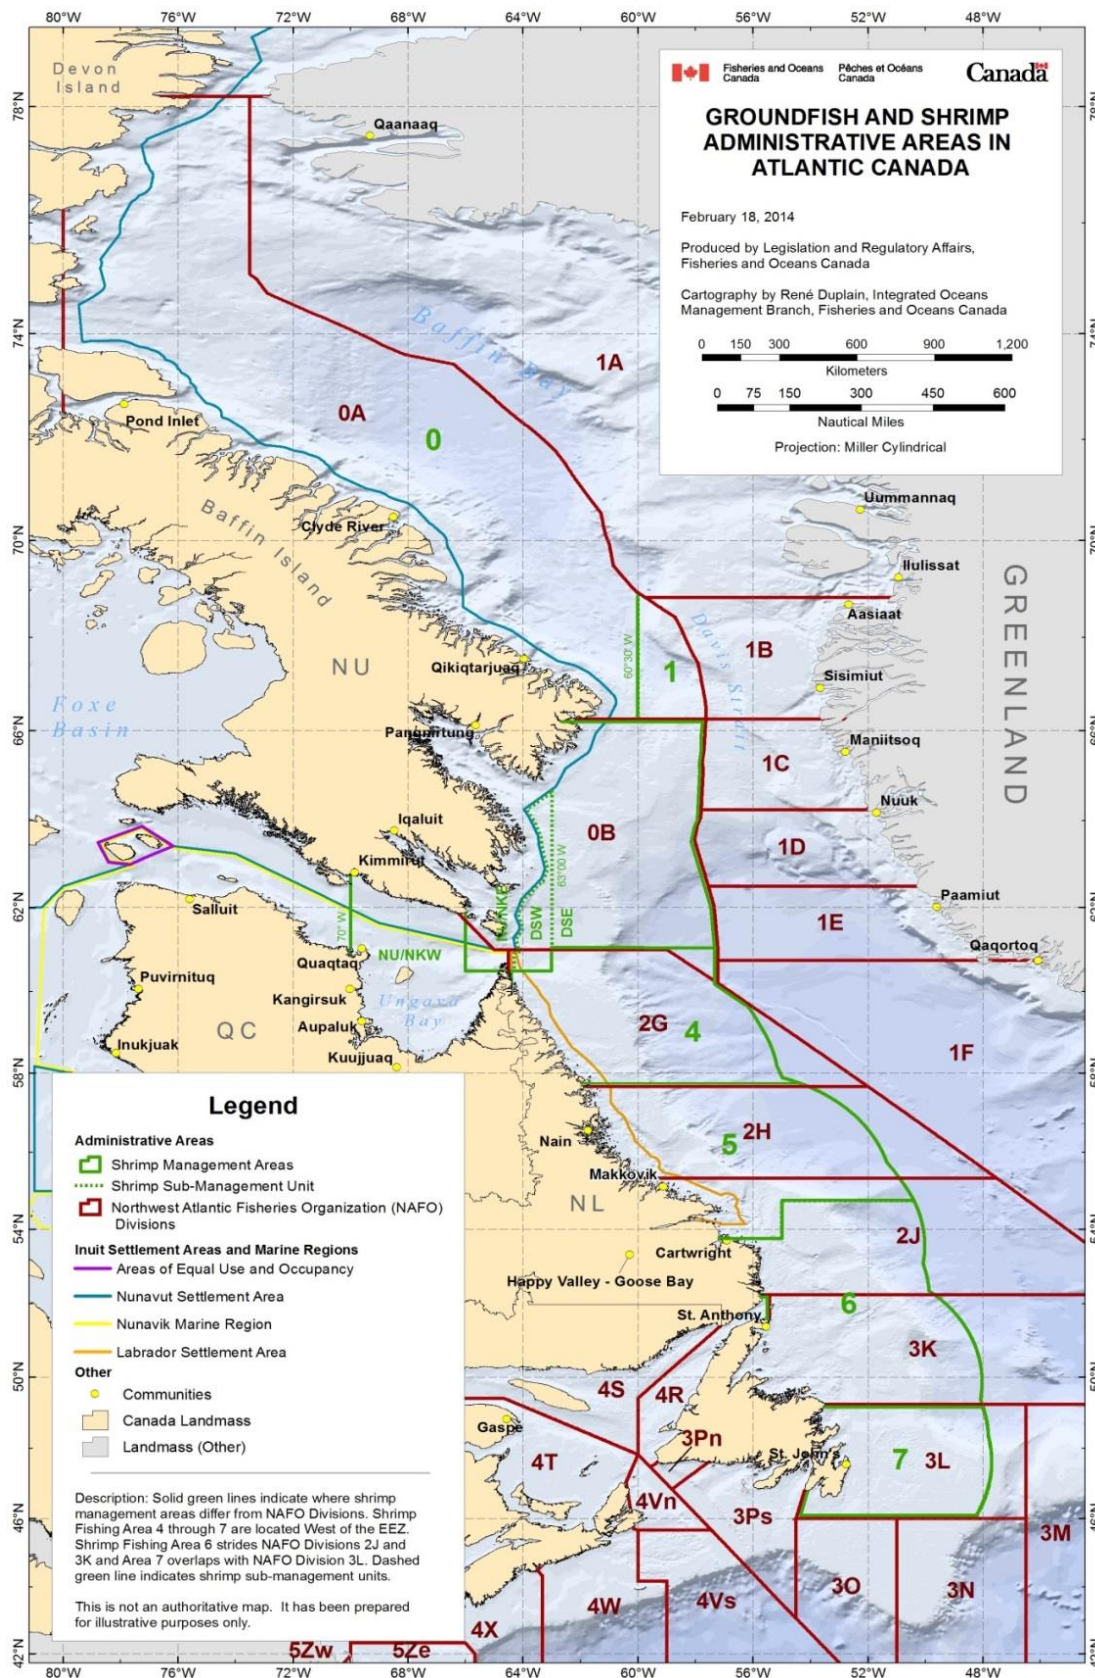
80°W 76°W 72°W 68°W 64°W 60°W 56°W 52°W 48°W

Fisheries and Oceans Canada
Pêches et Océans Canada
Canada

GROUNDFISH AND SHRIMP ADMINISTRATIVE AREAS IN ATLANTIC CANADA

February 18, 2014

Produced by Legislation and Regulatory Affairs, Fisheries and Oceans Canada

Cartography by René Duplain, Integrated Oceans Management Branch, Fisheries and Oceans Canada

0 150 300 600 900 1,200
Kilometers

0 75 150 300 450 600
Nautical Miles

Projection: Miller Cylindrical

Devon Island
78°N
Qaanaaq
74°N
Baffin Bay
1A
0A
0
Pond Inlet
Baffin Island
Clyde River
70°N
Uummannaq
Ilulissat
Aasiaat
GREENLAND
NU
Qikiqtarjuaq
60°30' W
1
Davis Strait
1B
Sisimiut
Foxe Basin
66°N
Pangnirtung
1C
Maniitsoq
Nuuk
Iqaluit
0B
63°00' W
1D
Kimmirut
Paamiut
62°N
Salluit
70° W
NU/NKW
NU/NKE
DSW
DSE
1E
Qaqortoq
Quaqtaq
Puvirnituq
Kangirsuk
Ungava Bay
2G
4
QC
Aupaluk
Inukjuak
Kuujjuaq
1F
58°N
Nain
2H
5
Makkovik
NL
54°N
2J
Cartwright
Happy Valley - Goose Bay
6
St. Anthony
3K
50°N
4S
4R
Gaspe
3Pn
4T
St. John's
7
3L
4Vn
46°N
3Ps
3M
3O
3N
4W
4Vs
4X
42°N
5Zw
5Ze

Legend
Administrative Areas
Shrimp Management Areas
Shrimp Sub-Management Unit
Northwest Atlantic Fisheries Organization (NAFO) Divisions
Inuit Settlement Areas and Marine Regions
Areas of Equal Use and Occupancy
Nunavut Settlement Area
Nunavik Marine Region
Labrador Settlement Area
Other
Communities
Canada Landmass
Landmass (Other)

Description: Solid green lines indicate where shrimp management areas differ from NAFO Divisions. Shrimp Fishing Area 4 through 7 are located West of the EEZ. Shrimp Fishing Area 6 strides NAFO Divisions 2J and 3K and Area 7 overlaps with NAFO Division 3L. Dashed green line indicates shrimp sub-management units.

This is not an authoritative map. It has been prepared for illustrative purposes only.